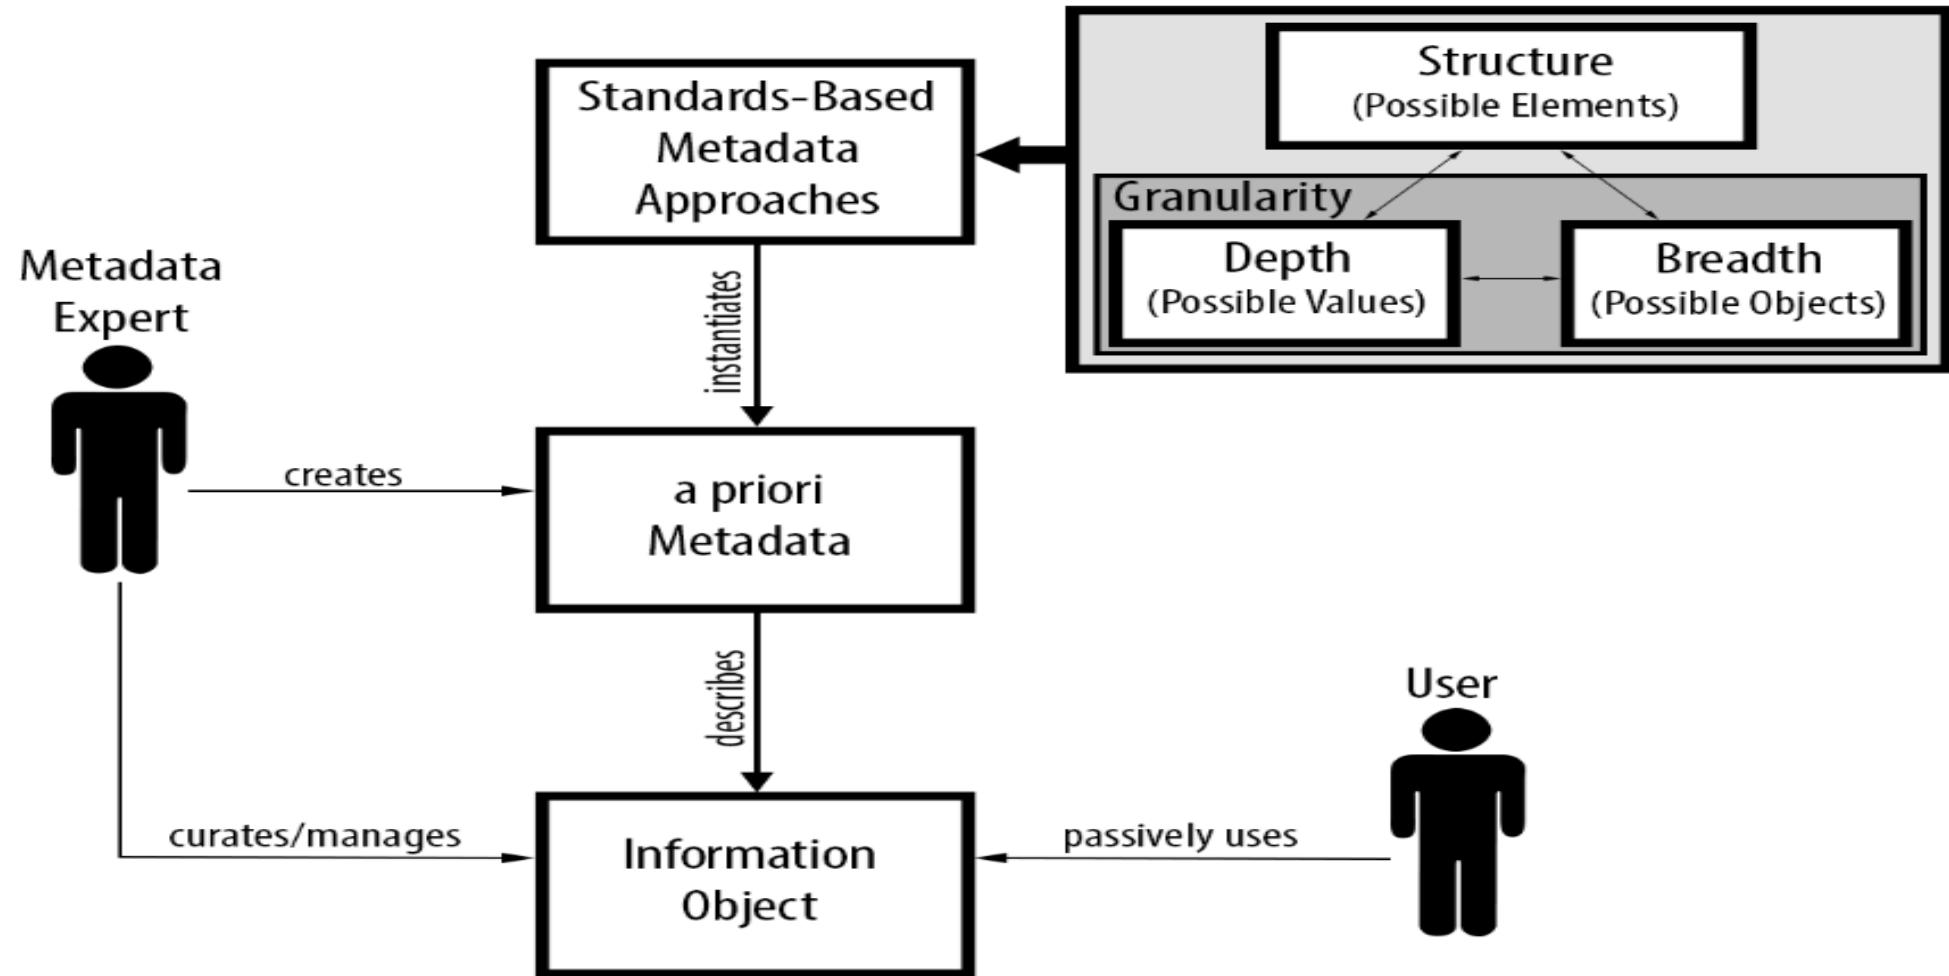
Standards-Based Metadata Approaches

Structure
(Possible Elements)

Granularity

Depth
(Possible Values)

Breadth
(Possible Objects)

Metadata Expert

instantiates

creates

a priori Metadata

describes

User

curates/manages

Information Object

passively uses